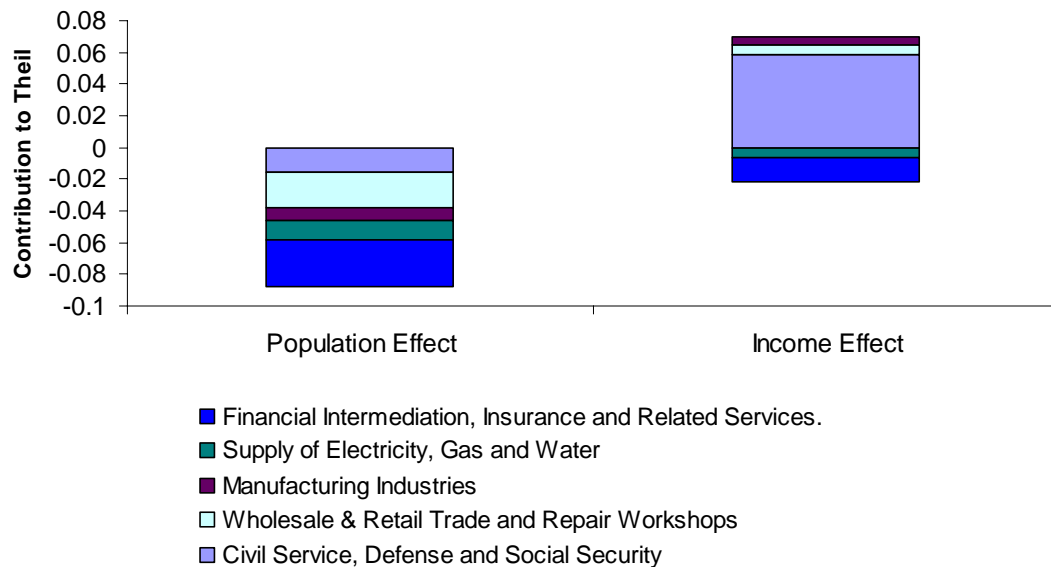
Contribution to Theil

0.08
0.06
0.04
0.02
0
-0.02
-0.04
-0.06
-0.08
-0.1

Population Effect

Income Effect

Financial Intermediation, Insurance and Related Services.
Supply of Electricity, Gas and Water
Manufacturing Industries
Wholesale & Retail Trade and Repair Workshops
Civil Service, Defense and Social Security